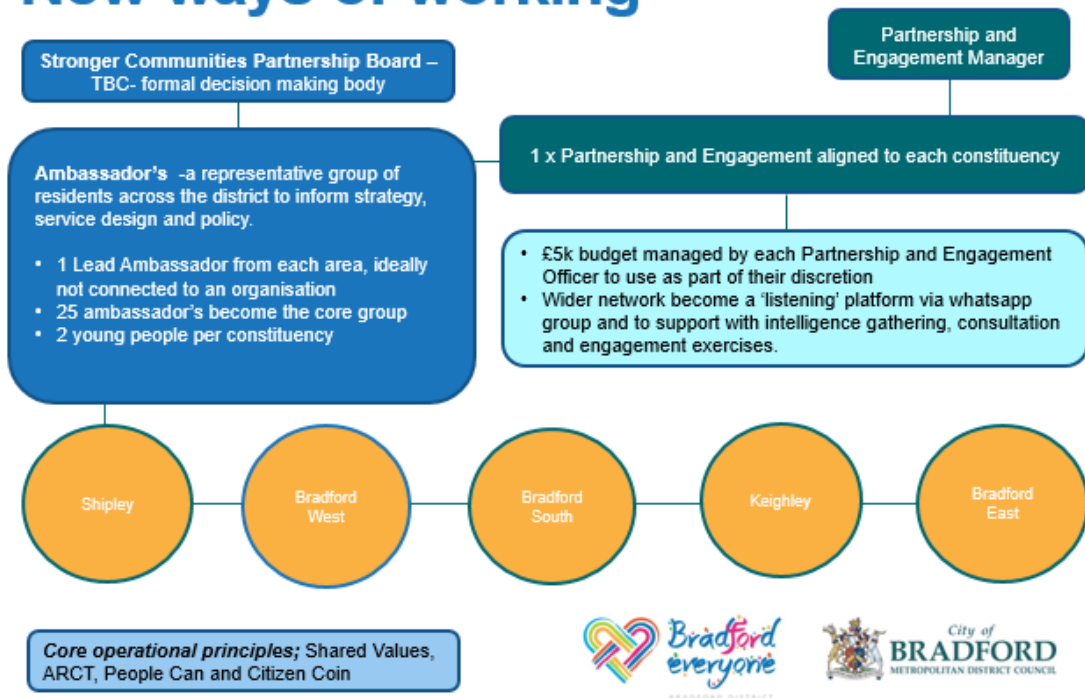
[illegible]

Stronger Communities Partnership Board – TBC- formal decision making body

Partnership and Engagement Manager

1 x Partnership and Engagement aligned to each constituency

**Ambassador's** -a representative group of residents across the district to inform strategy, service design and policy.

- 1 Lead Ambassador from each area, ideally not connected to an organisation
- 25 ambassador's become the core group
- 2 young people per constituency

- £5k budget managed by each Partnership and Engagement Officer to use as part of their discretion
- Wider network become a 'listening' platform via whatsapp group and to support with intelligence gathering, consultation and engagement exercises.

Shipley

Bradford West

Bradford South

Keighley

Bradford East

*Core operational principles;* Shared Values, ARCT, People Can and Citizen Coin

Bradford everyone

City of BRADFORD METROPOLITAN DISTRICT COUNCIL